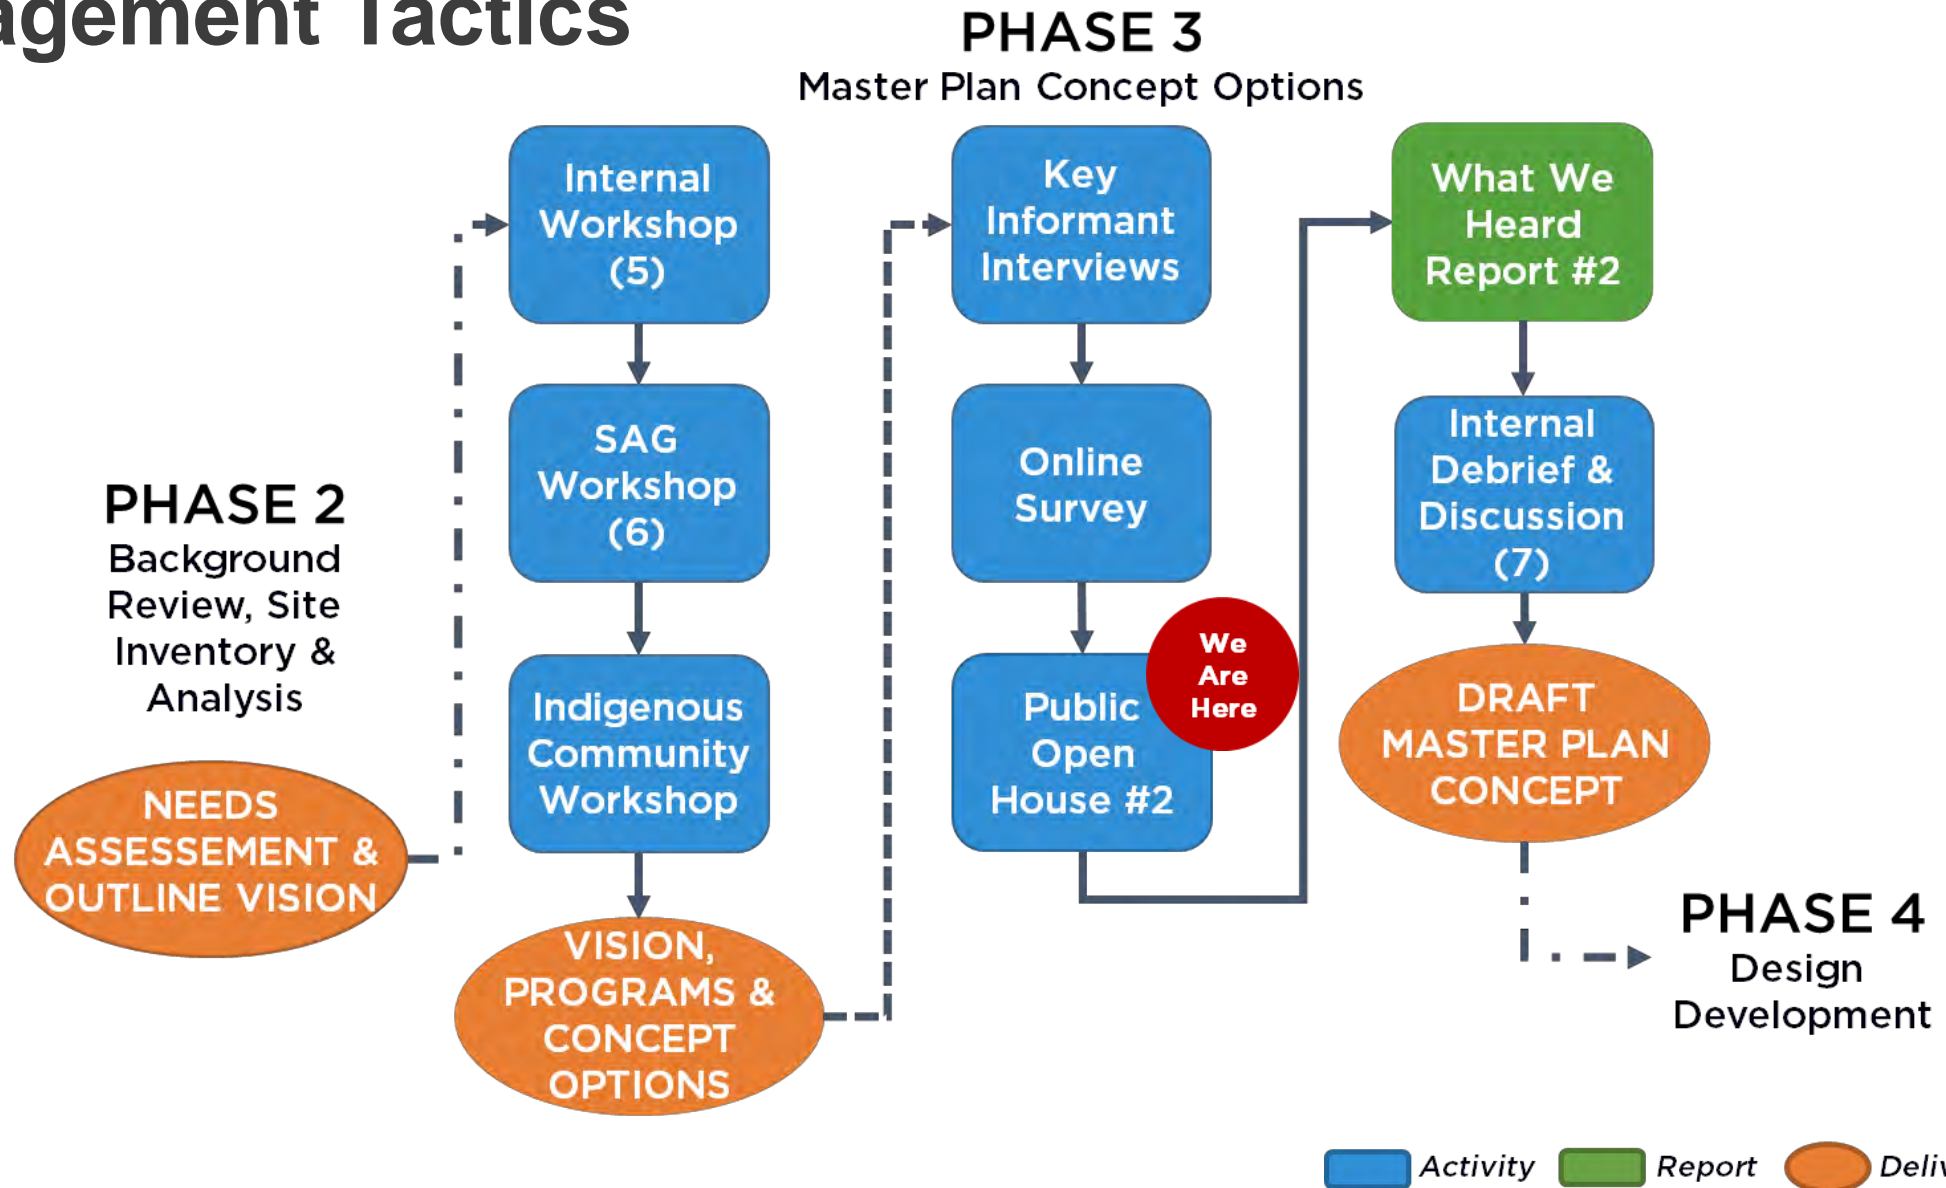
agement Tactics

PHASE 3
Master Plan Concept Options

PHASE 2
Background Review, Site Inventory & Analysis

NEEDS ASSESSEMENT & OUTLINE VISION

Internal Workshop (5)

SAG Workshop (6)

Indigenous Community Workshop

VISION, PROGRAMS & CONCEPT OPTIONS

Key Informant Interviews

Online Survey

Public Open House #2

We Are Here

What We Heard Report #2

Internal Debrief & Discussion (7)

DRAFT MASTER PLAN CONCEPT

PHASE 4
Design Development

Activity Report Deli